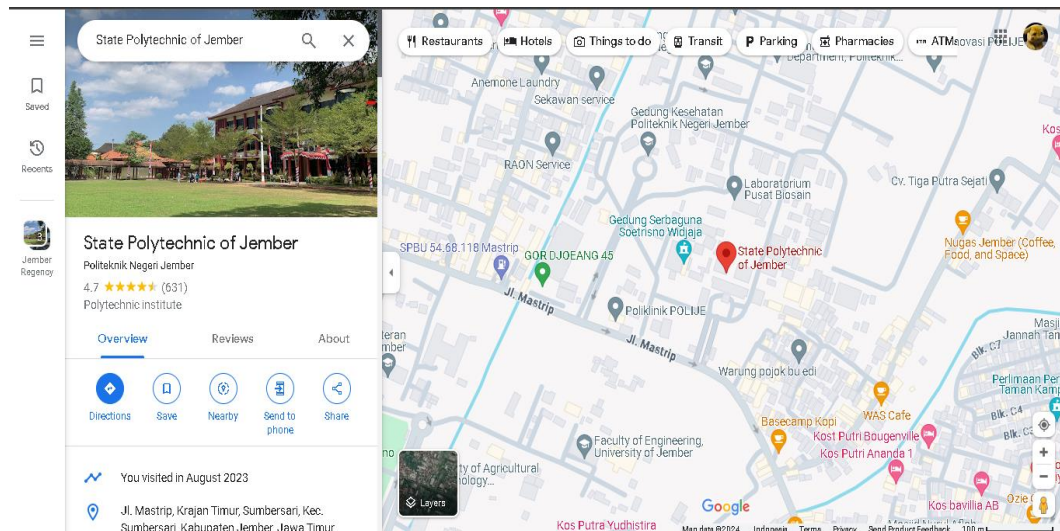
State Polytechnic of Jember

Saved

Recents

Jember Regency

State Polytechnic of Jember
Politeknik Negeri Jember
4.7 ★★★★★ (631)
Polytechnic institute

Overview
Reviews
About

Directions
Save
Nearby
Send to phone
Share

You visited in August 2023

Jl. Mastrip, Krajan Timur, Sumbersari, Kec. Sumbersari, Kabupaten Jember, Jawa Timur

Restaurants
Hotels
Things to do
Transit
Parking
Pharmacies
ATM
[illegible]ovasi POLIJE

Anemone Laundry
Sekawan service
Gedung Kesehatan Politeknik Negeri Jember
RAON Service
Laboratorium Pusat Biosain
Cv. Tiga Putra Sejati
Gedung Serbaguna Soetrisno Widjaja
SPBU 54.68.118 Mastrip
GOR DJOEANG 45
State Polytechnic of Jember
Nugas Jember (Coffee, Food, and Space)
Jl. Mastrip
Poliklinik POLIJE
Jl. Mastrip
Warung pojok bu edi
Jannah Tan
Perlimaan Pe Taman Kamp
WAS Cafe
Basecamp Kopi
Kost Putri Bougenville
Kos Putri Ananda 1
Faculty of Engineering, University of Jember
Faculty of Agricultural Technology
Layers
Google
Kos bavillia AB
Kos Putra Yudhistira
Map data ©2024 Indonesia Terms Privacy Send Product Feedback 100 m
Blk. C7
Blk. C4
Blk. C3
Kos
Ozo